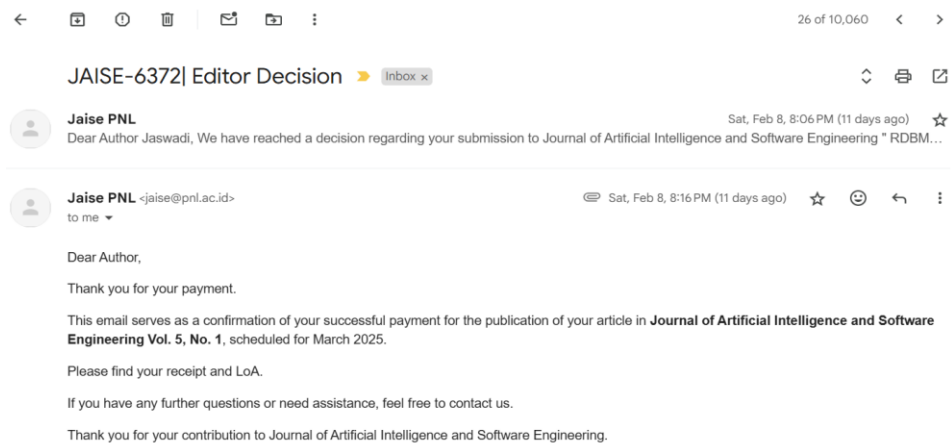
26 of 10,060

JAISE-6372| Editor Decision Inbox ×

Jaise PNL
Sat, Feb 8, 8:06 PM (11 days ago)
Dear Author Jaswadi, We have reached a decision regarding your submission to Journal of Artificial Intelligence and Software Engineering " RDBM...

Jaise PNL <jaise@pnl.ac.id>
Sat, Feb 8, 8:16 PM (11 days ago)
to me

Dear Author,

Thank you for your payment.

This email serves as a confirmation of your successful payment for the publication of your article in **Journal of Artificial Intelligence and Software Engineering Vol. 5, No. 1**, scheduled for March 2025.

Please find your receipt and LoA.

If you have any further questions or need assistance, feel free to contact us.

Thank you for your contribution to Journal of Artificial Intelligence and Software Engineering.